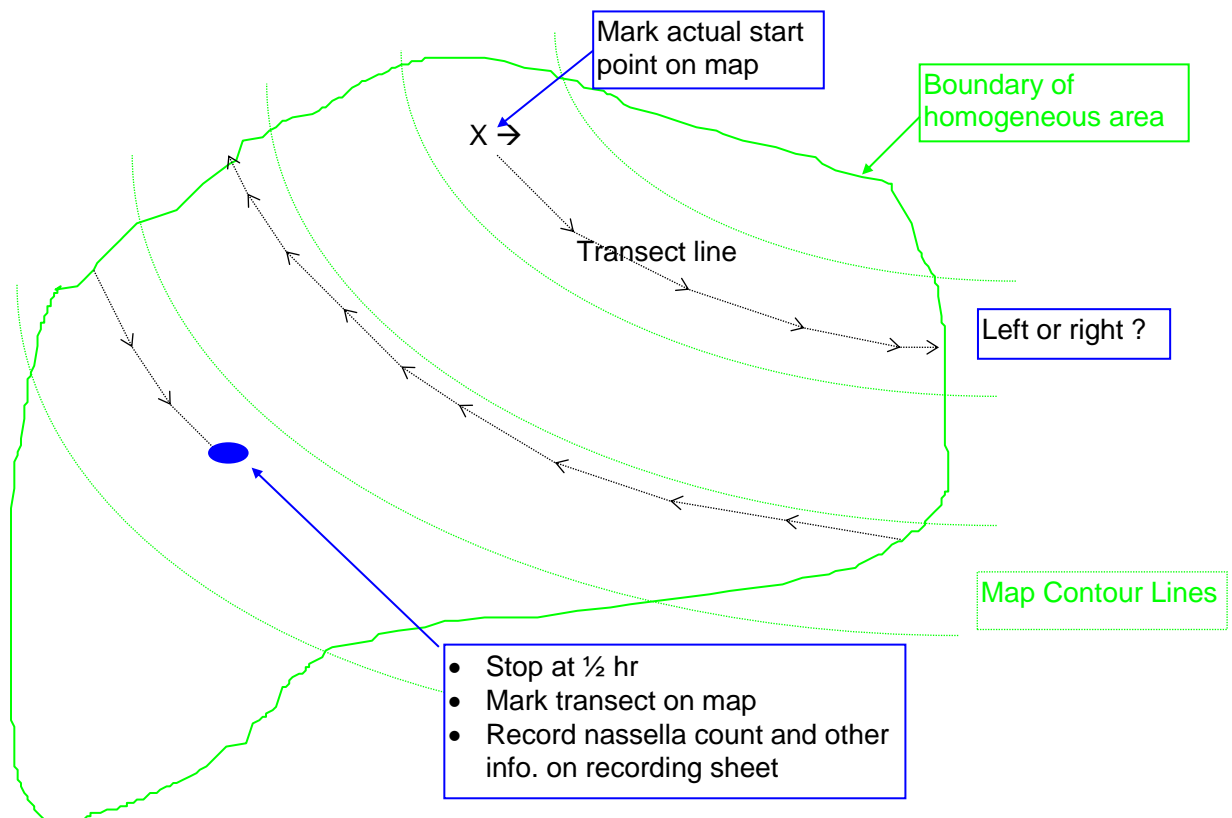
Mark actual start point on map

Boundary of homogeneous area

X →

Transect line

Left or right ?

Map Contour Lines

- Stop at ½ hr
- Mark transect on map
- Record nassella count and other info. on recording sheet